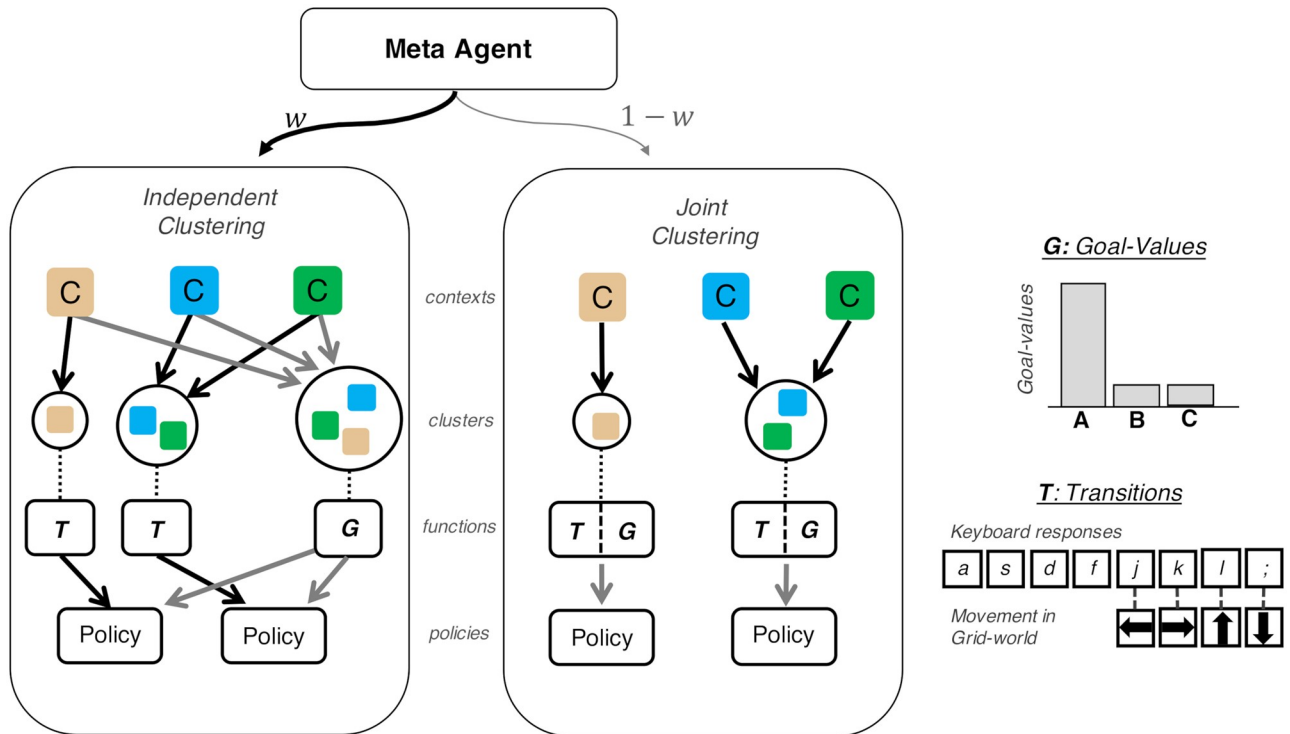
Meta Agent

$w$

$1-w$

Independent Clustering

C C C

T T G

Policy Policy

contexts

clusters

functions

policies

Joint Clustering

C C C

T G T G

Policy Policy

G: Goal-Values

Goal-values

A B C

T: Transitions

Keyboard responses

a s d f j k l ;

Movement in Grid-world